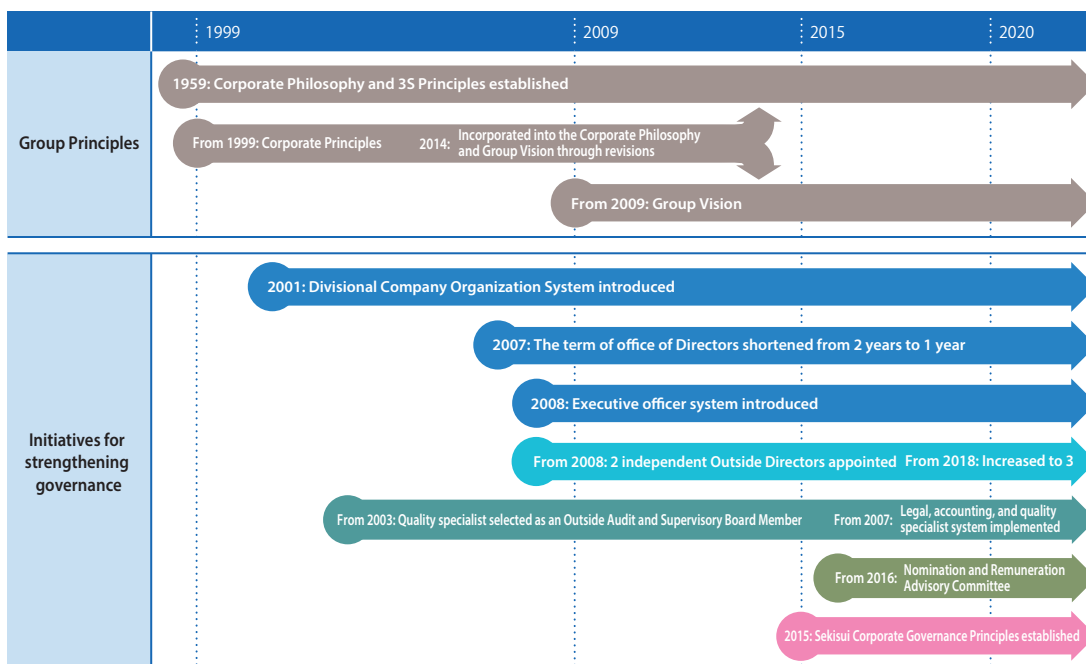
1999
2009
2015
2020

Group Principles

1959: Corporate Philosophy and 3S Principles established

From 1999: Corporate Principles

2014: Incorporated into the Corporate Philosophy and Group Vision through revisions

From 2009: Group Vision

Initiatives for strengthening governance

2001: Divisional Company Organization System introduced

2007: The term of office of Directors shortened from 2 years to 1 year

2008: Executive officer system introduced

From 2008: 2 independent Outside Directors appointed

From 2018: Increased to 3

From 2003: Quality specialist selected as an Outside Audit and Supervisory Board Member

From 2007: Legal, accounting, and quality specialist system implemented

From 2016: Nomination and Remuneration Advisory Committee

2015: Sekisui Corporate Governance Principles established